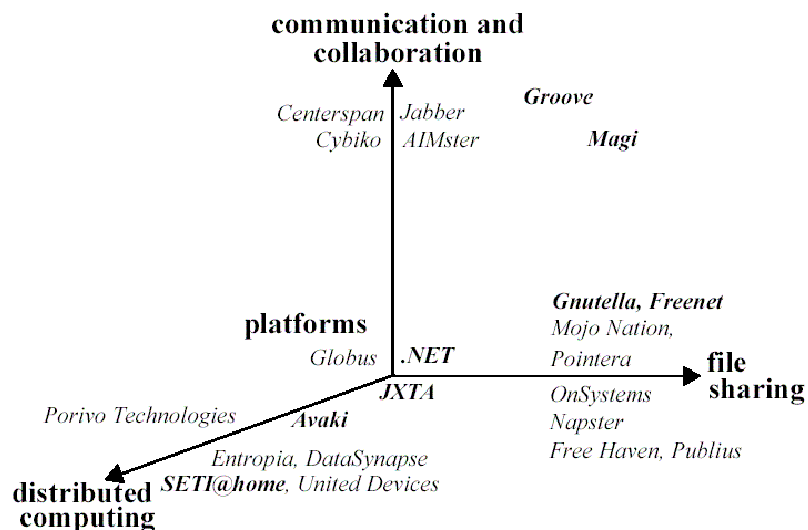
communication and collaboration

Centerspan Jabber
Cybiko AIMster

Groove

Magi

platforms

Globus .NET

JXTA

Gnutella, Freenet
Mojo Nation,
Pointera

file sharing

OnSystems
Napster
Free Haven, Publius

Porivo Technologies

Avaki

Entropia, DataSynapse
SETI@home, United Devices

distributed computing